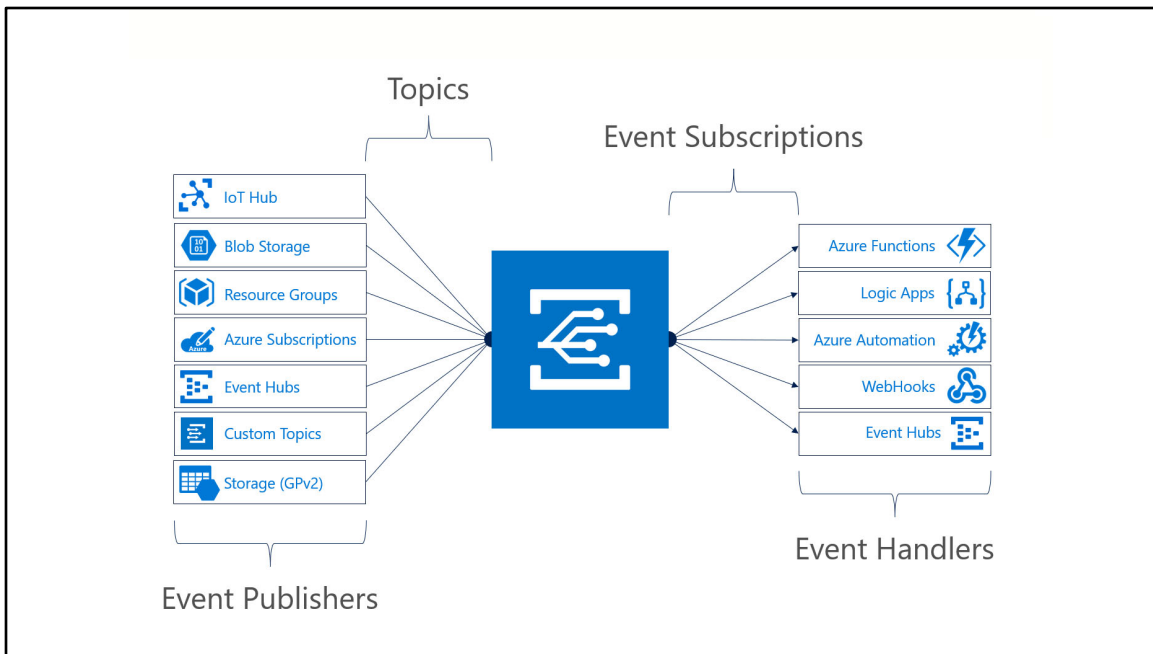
Topics

Event Subscriptions

IoT Hub
Blob Storage
Resource Groups
Azure Subscriptions
Event Hubs
Custom Topics
Storage (GPv2)

Azure Functions
Logic Apps
Azure Automation
WebHooks
Event Hubs

Event Handlers

Event Publishers